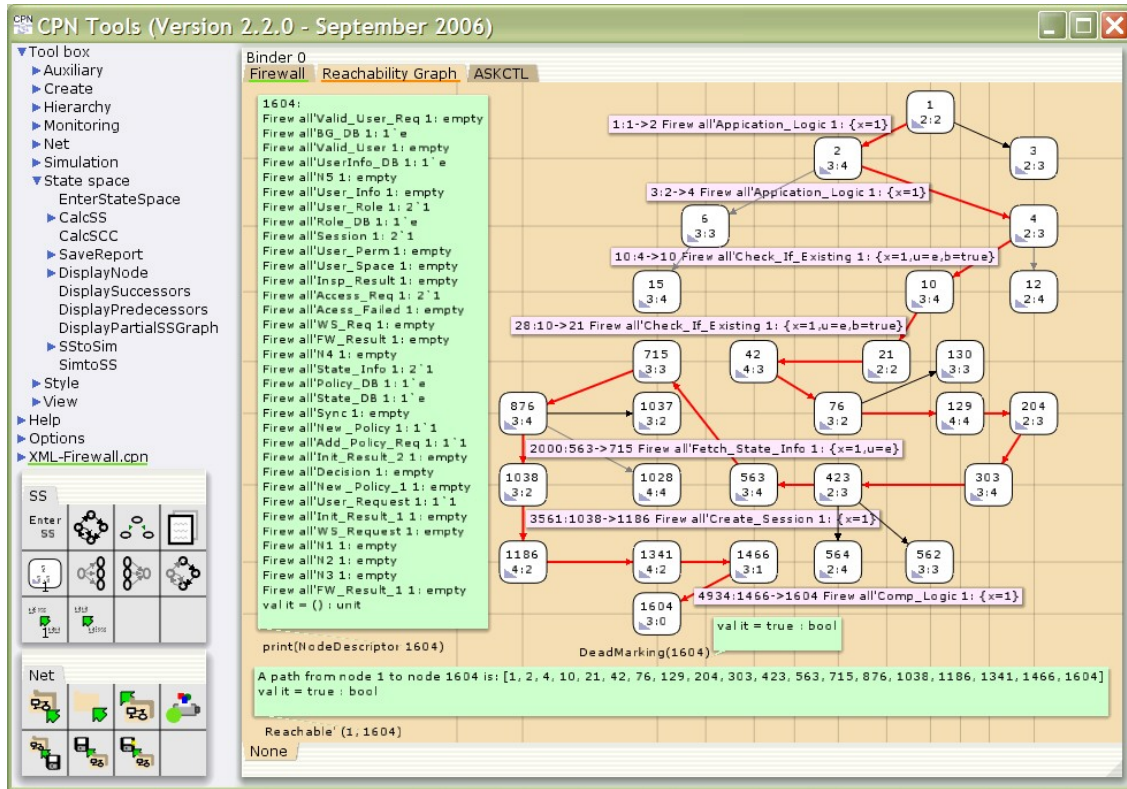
CPN Tools (Version 2.2.0 - September 2006)

▼Tool box
▶Auxiliary
▶Create
▶Hierarchy
▶Monitoring
▶Net
▶Simulation
▼State space
EnterStateSpace
▶CalcSS
CalcSCC
▶SaveReport
▶DisplayNode
DisplaySuccessors
DisplayPredecessors
DisplayPartialSSGraph
▶SStoSim
SimtoSS
▶Style
▶View
▶Help
▶Options
▶XML-Firewall.cpn

SS
Enter SS

Net

Binder 0
Firewall | Reachability Graph | ASKCTL

1604:
Firew all'Valid_User_Req 1: empty
Firew all'BG_DB 1: 1`e
Firew all'Valid_User 1: empty
Firew all'UserInfo_DB 1: 1`e
Firew all'N5 1: empty
Firew all'User_Info 1: empty
Firew all'User_Role 1: 2`1
Firew all'Role_DB 1: 1`e
Firew all'Session 1: 2`1
Firew all'User_Perm 1: empty
Firew all'User_Space 1: empty
Firew all'Insp_Result 1: empty
Firew all'Access_Req 1: 2`1
Firew all'Acess_Failed 1: empty
Firew all'WS_Req 1: empty
Firew all'FW_Result 1: empty
Firew all'N4 1: empty
Firew all'State_Info 1: 2`1
Firew all'Policy_DB 1: 1`e
Firew all'State_DB 1: 1`e
Firew all'Sync 1: empty
Firew all'New _Policy 1: 1`1
Firew all'Add_Policy_Req 1: 1`1
Firew all'Init_Result_2 1: empty
Firew all'Decision 1: empty
Firew all'New _Policy_1 1: empty
Firew all'User_Request 1: 1`1
Firew all'Init_Result_1 1: empty
Firew all'WS_Request 1: empty
Firew all'N1 1: empty
Firew all'N2 1: empty
Firew all'N3 1: empty
Firew all'FW_Result_1 1: empty
val it = () : unit

print(NodeDescriptor 1604)

1 2:2
1:1->2 Firew all'Appication_Logic 1: {x=1}
2 3:4
3 2:3
3:2->4 Firew all'Appication_Logic 1: {x=1}
6 3:3
4 2:3
10:4->10 Firew all'Check_If_Existing 1: {x=1,u=e,b=true}
15 3:4
10 3:4
12 2:4
28:10->21 Firew all'Check_If_Existing 1: {x=1,u=e,b=true}
715 3:3
42 4:3
21 2:2
130 3:3
876 3:4
1037 3:2
76 3:2
129 4:4
204 2:3
2000:563->715 Firew all'Fetch_State_Info 1: {x=1,u=e}
1038 3:2
1028 4:4
563 3:4
423 2:3
303 3:4
3561:1038->1186 Firew all'Create_Session 1: {x=1}
1186 4:2
1341 4:2
1466 3:1
564 2:4
562 3:3
4934:1466->1604 Firew all'Comp_Logic 1: {x=1}
1604 3:0
val it = true : bool
DeadMarking(1604)

A path from node 1 to node 1604 is: [1, 2, 4, 10, 21, 42, 76, 129, 204, 303, 423, 563, 715, 876, 1038, 1186, 1341, 1466, 1604]
val it = true : bool

Reachable' (1,1604)
None